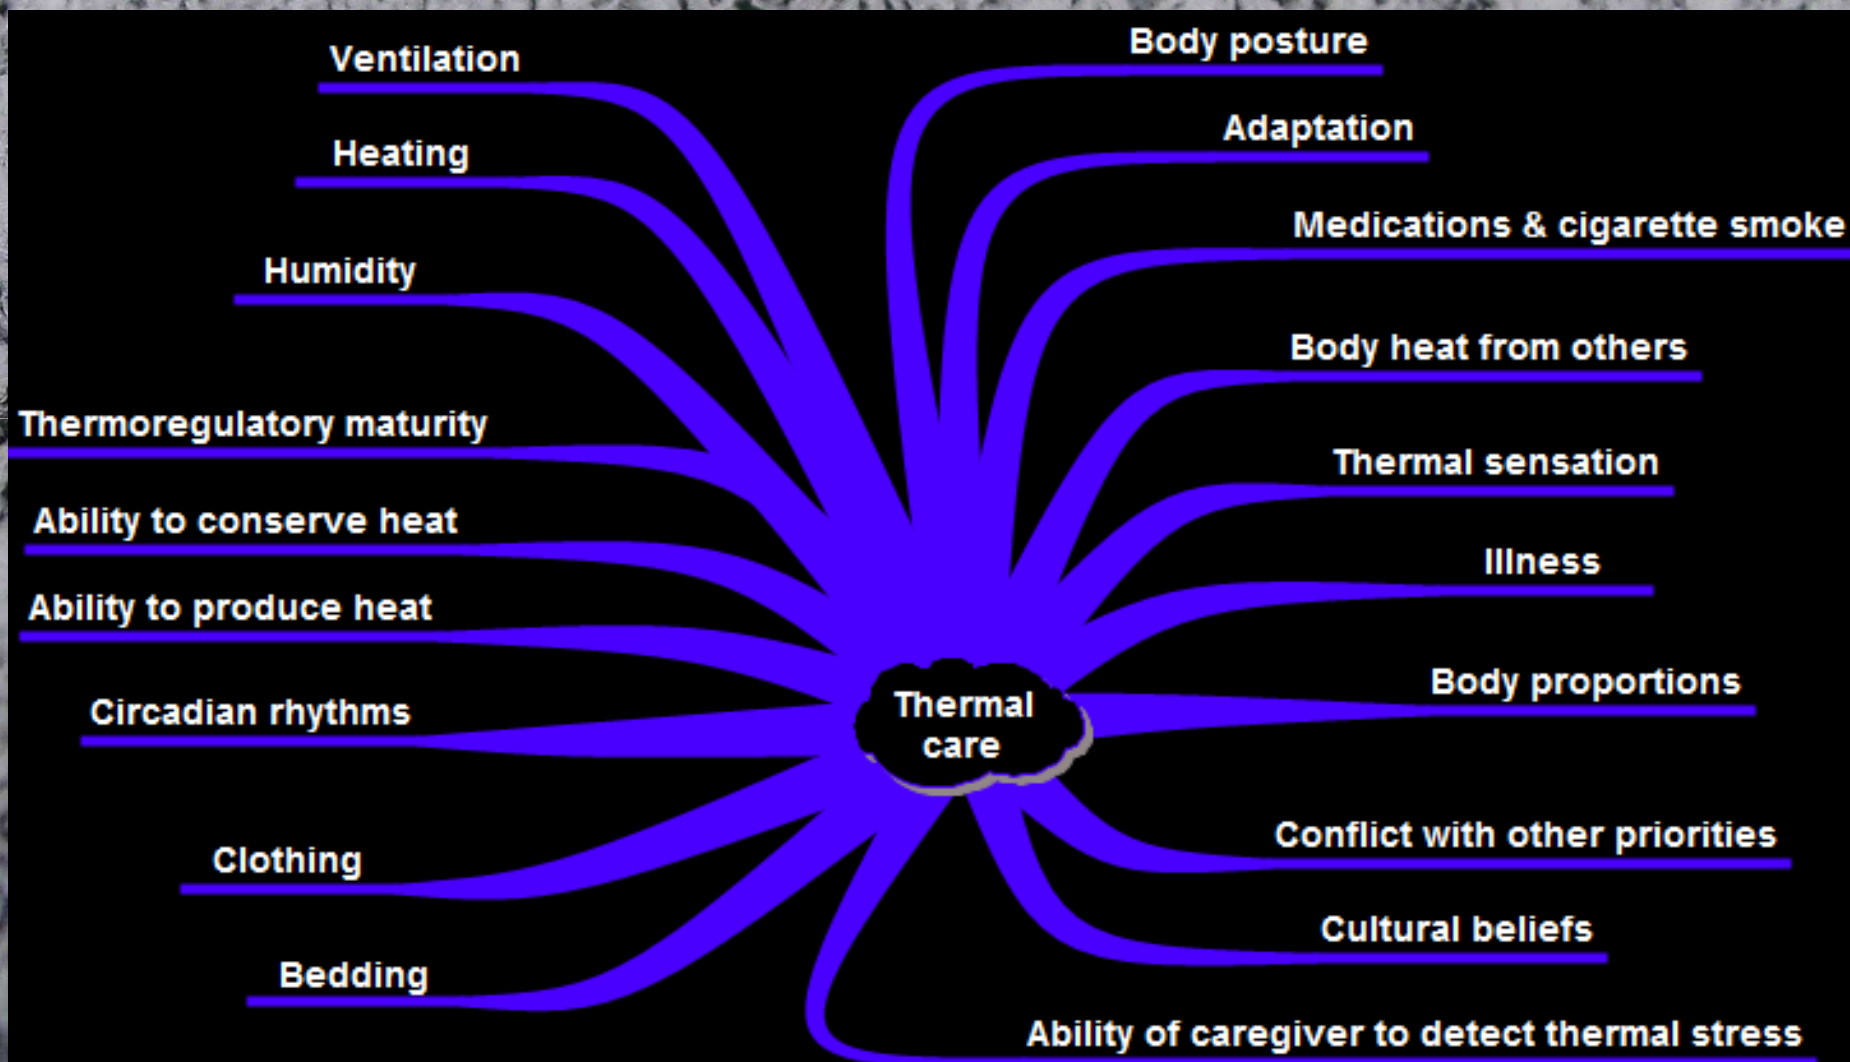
Thermal care

Ventilation

Heating

Humidity

Thermoregulatory maturity

Ability to conserve heat

Ability to produce heat

Circadian rhythms

Clothing

Bedding

Body posture

Adaptation

Medications & cigarette smoke

Body heat from others

Thermal sensation

Illness

Body proportions

Conflict with other priorities

Cultural beliefs

Ability of caregiver to detect thermal stress